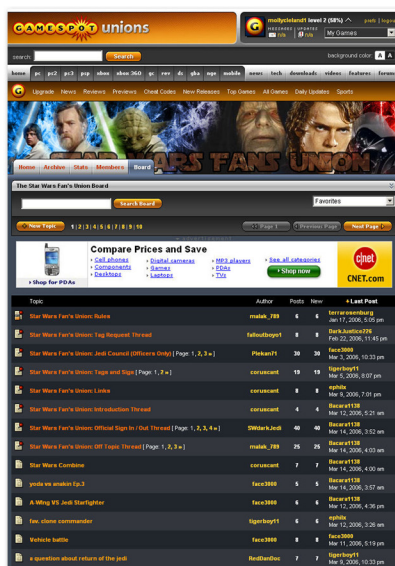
GAMESPOT unions

G mollycleland1 level 2 (58%) prefs | logout
MESSAGES UPDATES
My Games

search: Search

background color: A

home pc ps2 ps3 psp xbox xbox 360 gc rev ds gba ngage mobile news tech downloads videos features forums

G Upgrade News Reviews Previews Cheat Codes New Releases Top Games All Games Daily Updates Sports

Star Wars Fans Union

Home Archive Stats Members Board

The Star Wars Fan's Union Board

Search Board

Favorites

+ New Topic 1 | 2 | 3 | 4 | 5 | 6 | 7 | 8 | 9 | 10

Page 1 Previous Page Next Page

Compare Prices and Save
Cell phones
Components
Desktops
Digital cameras
Handhelds
Laptops
MP3 players
PDAs
TVs
See all categories
Shop now
Shop for PDAs
cnet
CNET.com

| | Topic | Author | Posts | New | Last Post |
|---|---|---|---|---|---|
| | Star Wars Fan's Union: Rules | malak_789 | 6 | 6 | terrareeenburg Jan 17, 2006, 5:05 pm |
| | Star Wars Fan's Union: Tag Request Thread | falloutboyo1 | 8 | 8 | DarkJustice226 Feb 22, 2006, 11:45 pm |
| | Star Wars Fan's Union: Jedi Council (Officers Only) [ Page: 1, 2, 3 » ] | Plekan71 | 30 | 30 | face3000 Mar 3, 2006, 10:33 pm |
| | Star Wars Fan's Union: Tags and Sigs [ Page: 1, 2 » ] | coruscant | 19 | 19 | tigerboy11 Mar 5, 2006, 8:07 pm |
| | Star Wars Fan's Union: Links | coruscant | 8 | 8 | ephilx Mar 9, 2006, 7:01 pm |
| | Star Wars Fan's Union: Introduction Thread | coruscant | 4 | 4 | Bacara1138 Mar 12, 2006, 5:21 am |
| | Star Wars Fan's Union: Official Sign In / Out Thread [ Page: 1, 2, 3, 4 » ] | SWdarkJedi | 40 | 40 | Bacara1138 Mar 14, 2006, 3:52 am |
| | Star Wars Fan's Union: Off Topic Thread [ Page: 1, 2, 3 » ] | malak_789 | 25 | 25 | Bacara1138 Mar 14, 2006, 4:03 am |
| | Star Wars Combine | coruscant | 7 | 7 | face3000 Mar 14, 2006, 4:00 am |
| | yoda vs anakin Ep.3 | face3000 | 5 | 5 | Bacara1138 Mar 14, 2006, 3:57 am |
| | A-Wing VS Jedi Starfighter | face3000 | 6 | 6 | Bacara1138 Mar 12, 2006, 4:26 pm |
| | fav. clone commander | tigerboy11 | 6 | 6 | ephilx Mar 12, 2006, 3:26 am |
| | Vehicle battle | face3000 | 8 | 8 | face3000 Mar 11, 2006, 5:19 pm |
| | a question about return of the jedi | RedDanDoc | 7 | 7 | tigerboy11 Mar 9, 2006, 10:33 pm |